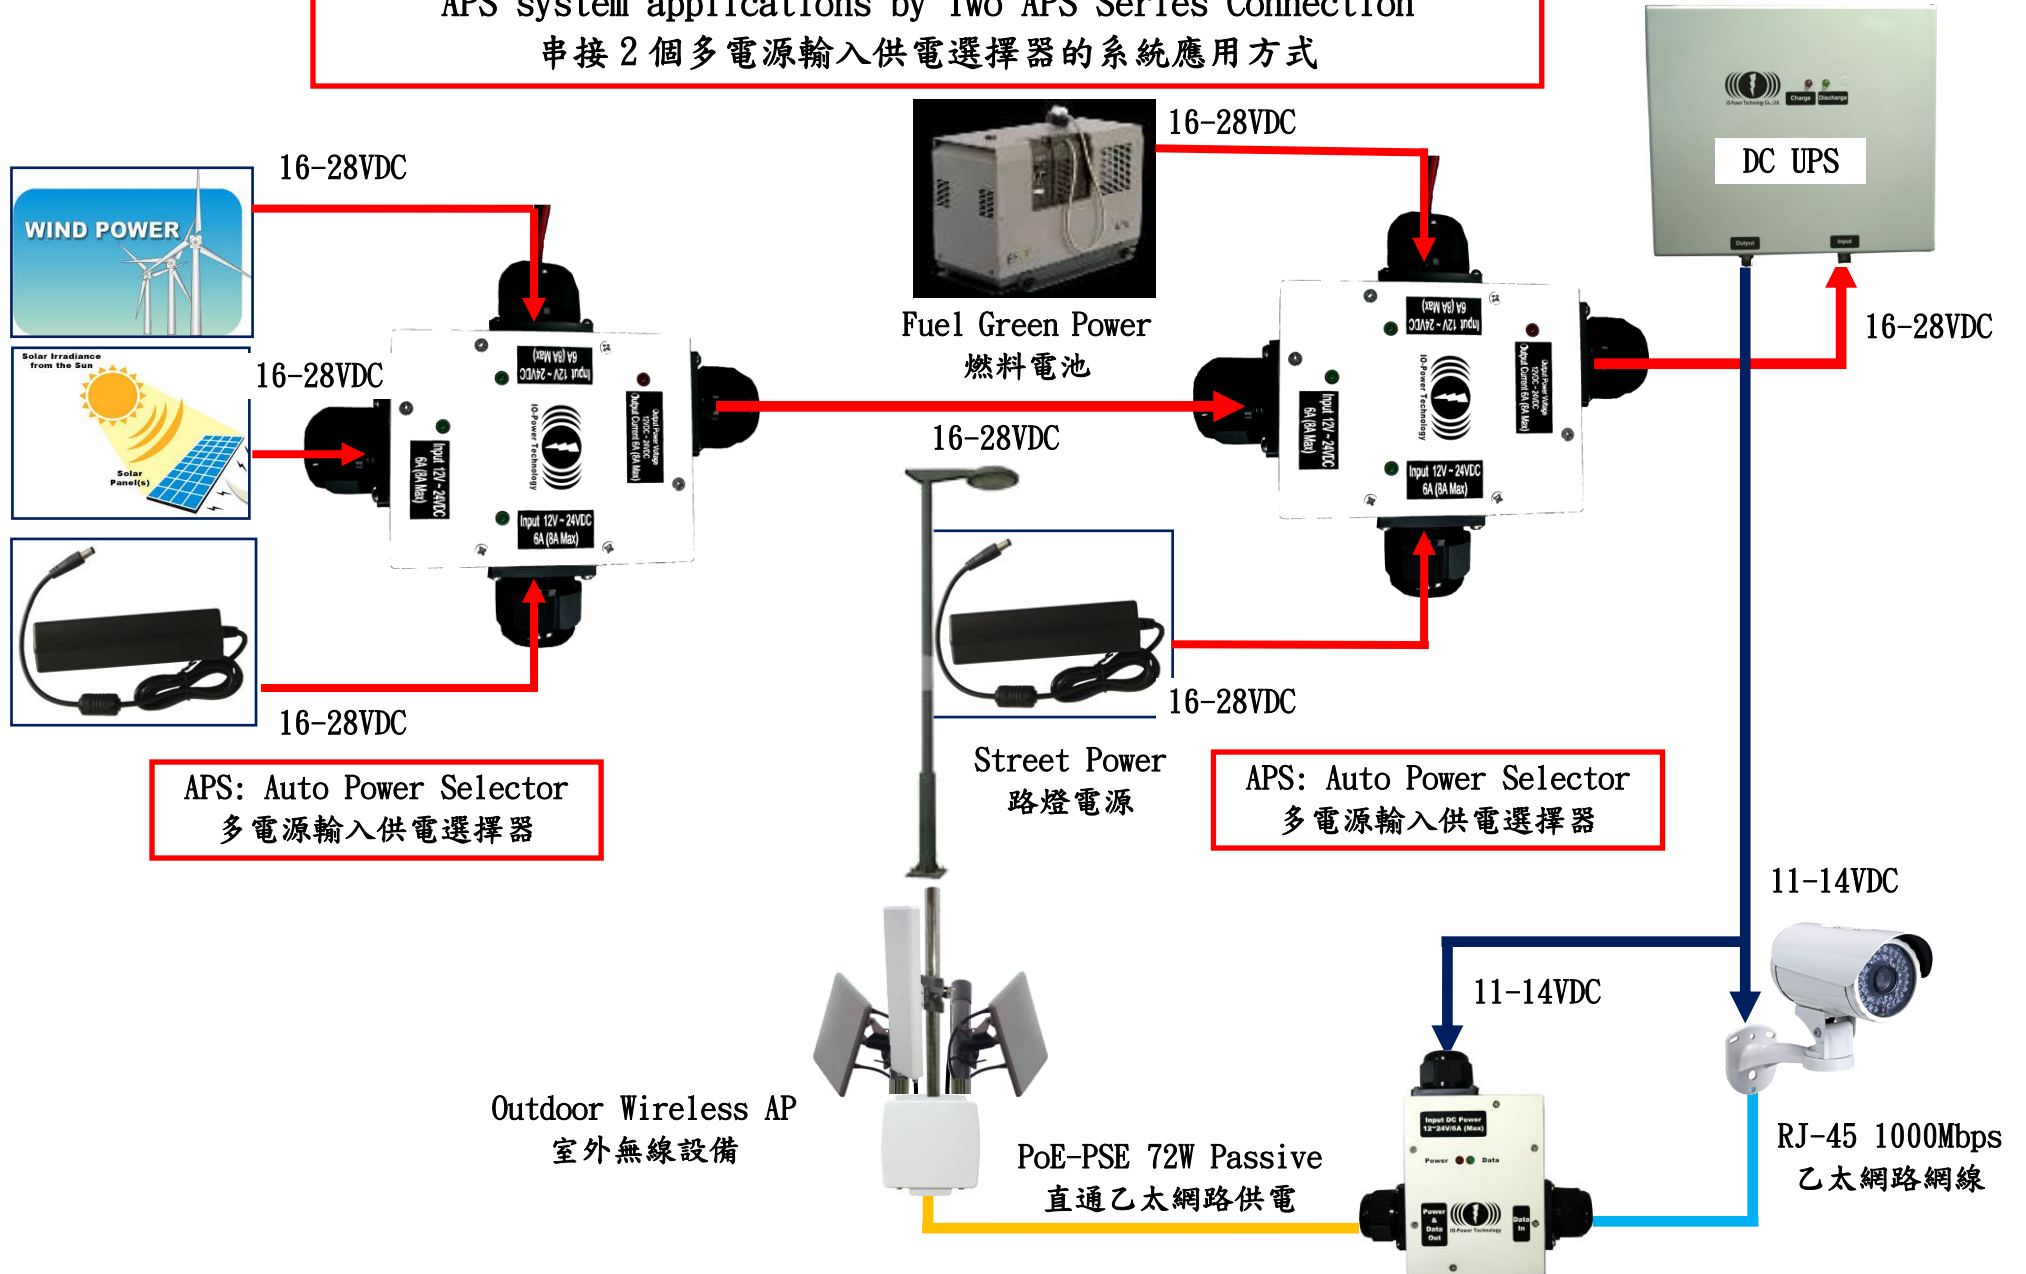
APS system applications by Two APS Series Connection
串接2個多電源輸入供電選擇器的系統應用方式

WIND POWER

Solar Irradiance from the Sun

Solar Panel(s)

16-28VDC

16-28VDC

16-28VDC

Input 12V - 24VDC 6A (8A Max)

Input 12V - 24VDC 6A (8A Max)

Input 12V - 24VDC 6A (8A Max)

IO-Power Technology

Output Power Voltage 12VDC - 24VDC Output Current 6A (8A Max)

APS: Auto Power Selector
多電源輸入供電選擇器

16-28VDC

Fuel Green Power
燃料電池

16-28VDC

Street Power
路燈電源

16-28VDC

Input 12V - 24VDC 6A (8A Max)

Input 12V - 24VDC 6A (8A Max)

Input 12V - 24VDC 6A (8A Max)

IO-Power Technology

Output Power Voltage 12VDC - 24VDC Output Current 6A (8A Max)

APS: Auto Power Selector
多電源輸入供電選擇器

Charge Discharge

DC UPS

Output Input

16-28VDC

11-14VDC

11-14VDC

Outdoor Wireless AP
室外無線設備

Input DC Power 12~24V/6A (Max)

Power Data

Power & Data Out

Data In

IO-Power Technology

PoE-PSE 72W Passive
直通乙太網路供電

RJ-45 1000Mbps
乙太網路網線